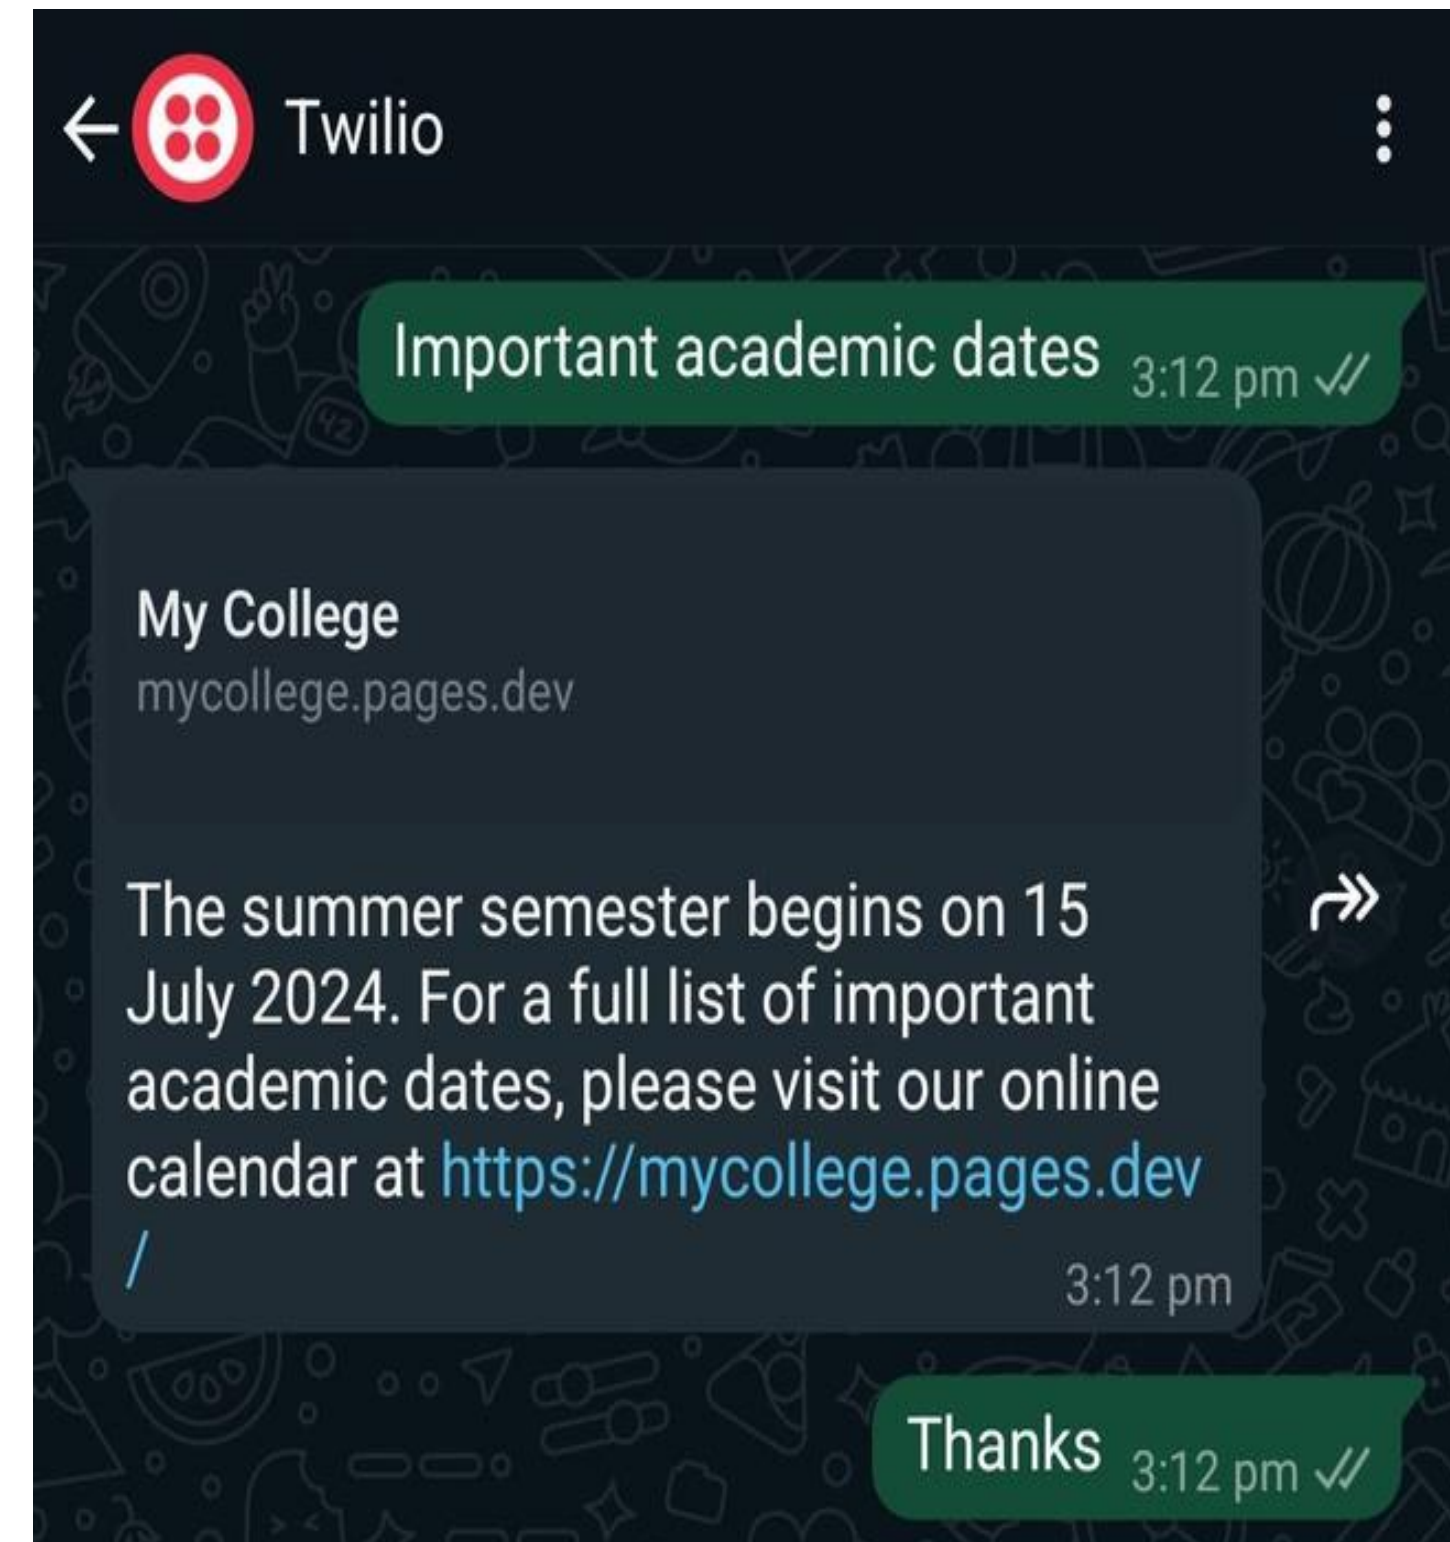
Twilio

Important academic dates 3:12 pm

My College
mycollege.pages.dev

The summer semester begins on 15 July 2024. For a full list of important academic dates, please visit our online calendar at https://mycollege.pages.dev/
3:12 pm

Thanks 3:12 pm